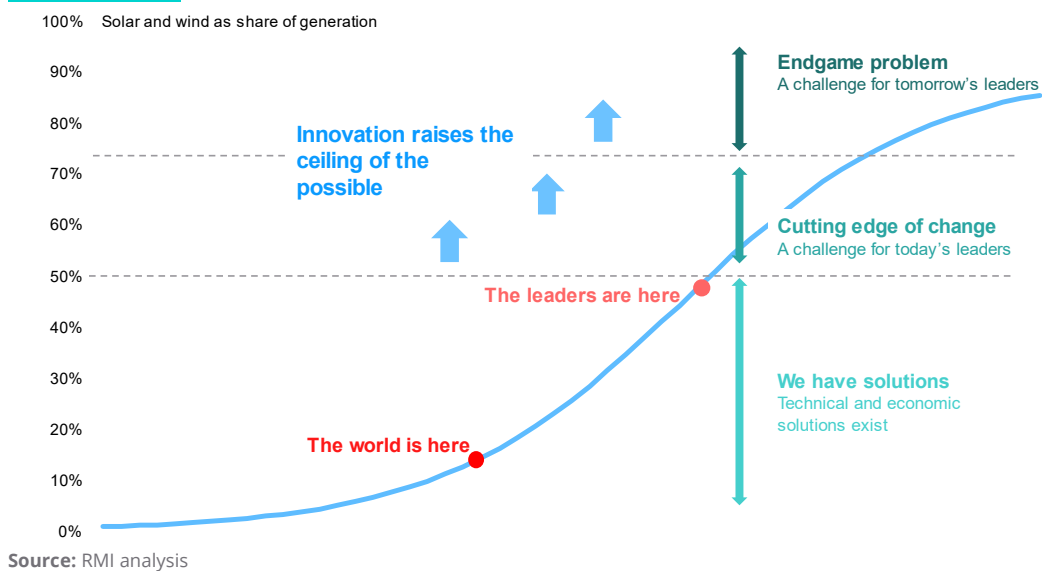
100% Solar and wind as share of generation

90%

80%

70%

60%

50%

40%

30%

20%

10%

0%

Innovation raises the ceiling of the possible

Endgame problem
A challenge for tomorrow's leaders

Cutting edge of change
A challenge for today's leaders

The leaders are here

We have solutions
Technical and economic solutions exist

The world is here

Source: RMI analysis